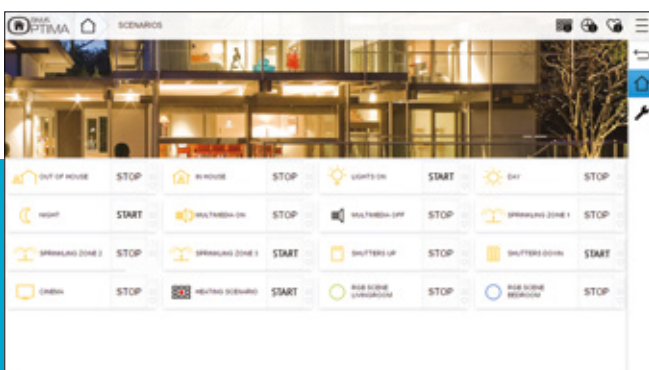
PTIMA SCENARIOS

OUT OF HOUSE STOP
IN HOUSE STOP
LIGHTS ON START
DAY STOP
NIGHT START
MULTIMEDIA ON STOP
MULTIMEDIA OFF STOP
SPRINKLING ZONE 1 STOP
SPRINKLING ZONE 2 STOP
SPRINKLING ZONE 3 START
SHUTTERS UP STOP
SHUTTERS DOWN START
CINEMA STOP
HEATING SCENARIO START
RGB SCENE LIVINGROOM STOP
RGB SCENE BEDROOM STOP